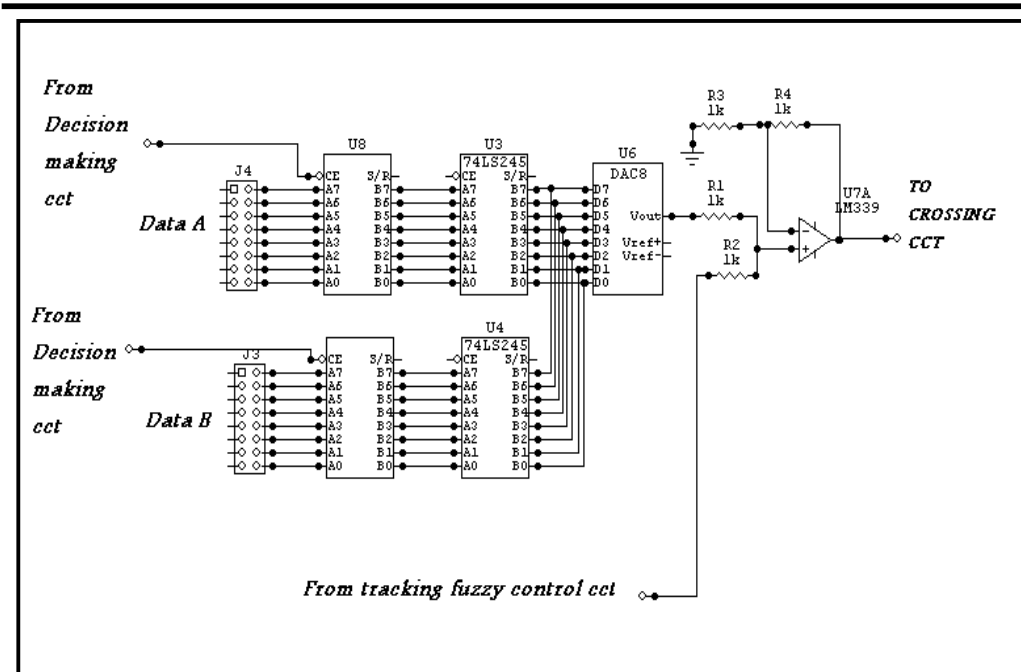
From Decision making cct

Data A

J4

U8

CE
A7
A6
A5
A4
A3
A2
A1
A0

S/R
B7
B6
B5
B4
B3
B2
B1
B0

U3
74LS245

CE
A7
A6
A5
A4
A3
A2
A1
A0

S/R
B7
B6
B5
B4
B3
B2
B1
B0

U6
DAC8

D7
D6
D5
D4
D3
D2
D1
D0

Vout
Vref+
Vref-

R3
1k

R4
1k

R1
1k

R2
1k

U7A
LM339

TO CROSSING CCT

From Decision making cct

Data B

J3

CE
A7
A6
A5
A4
A3
A2
A1
A0

S/R
B7
B6
B5
B4
B3
B2
B1
B0

U4
74LS245

CE
A7
A6
A5
A4
A3
A2
A1
A0

S/R
B7
B6
B5
B4
B3
B2
B1
B0

From tracking fuzzy control cct